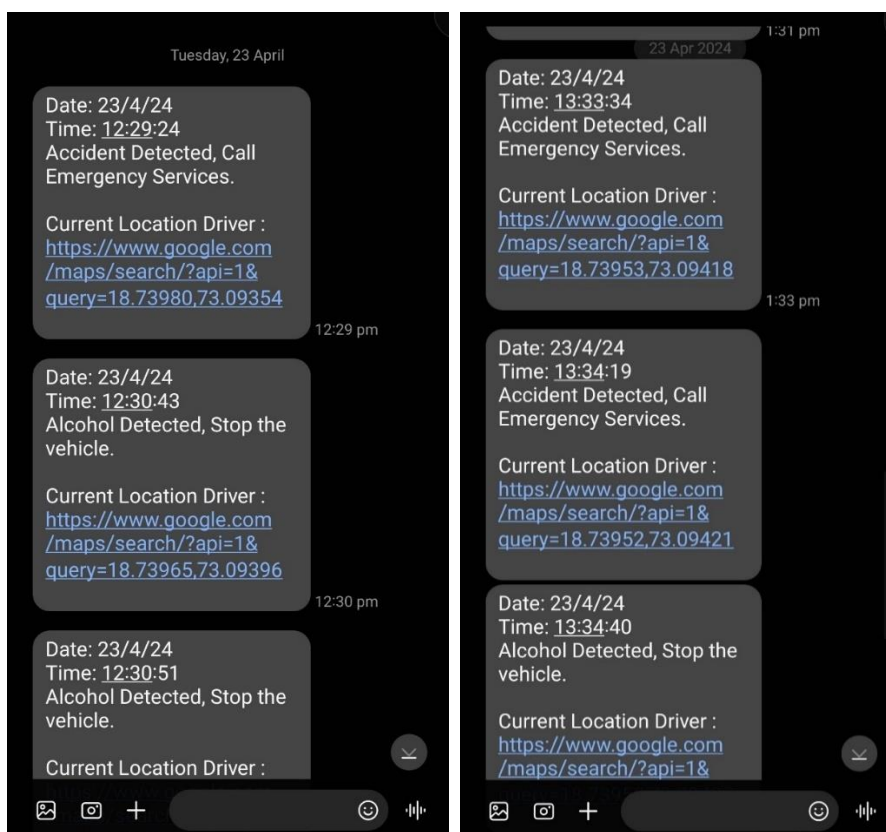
Tuesday, 23 April

Date: 23/4/24
Time: 12:29:24
Accident Detected, Call Emergency Services.

Current Location Driver :
https://www.google.com/maps/search/?api=1&query=18.73980,73.09354

12:29 pm

Date: 23/4/24
Time: 12:30:43
Alcohol Detected, Stop the vehicle.

Current Location Driver :
https://www.google.com/maps/search/?api=1&query=18.73965,73.09396

12:30 pm

Date: 23/4/24
Time: 12:30:51
Alcohol Detected, Stop the vehicle.

Current Location Driver :
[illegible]

1:31 pm

23 Apr 2024

Date: 23/4/24
Time: 13:33:34
Accident Detected, Call Emergency Services.

Current Location Driver :
https://www.google.com/maps/search/?api=1&query=18.73953,73.09418

1:33 pm

Date: 23/4/24
Time: 13:34:19
Accident Detected, Call Emergency Services.

Current Location Driver :
https://www.google.com/maps/search/?api=1&query=18.73952,73.09421

Date: 23/4/24
Time: 13:34:40
Alcohol Detected, Stop the vehicle.

Current Location Driver :
https://www.google.com/maps/search/?api=1&
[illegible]